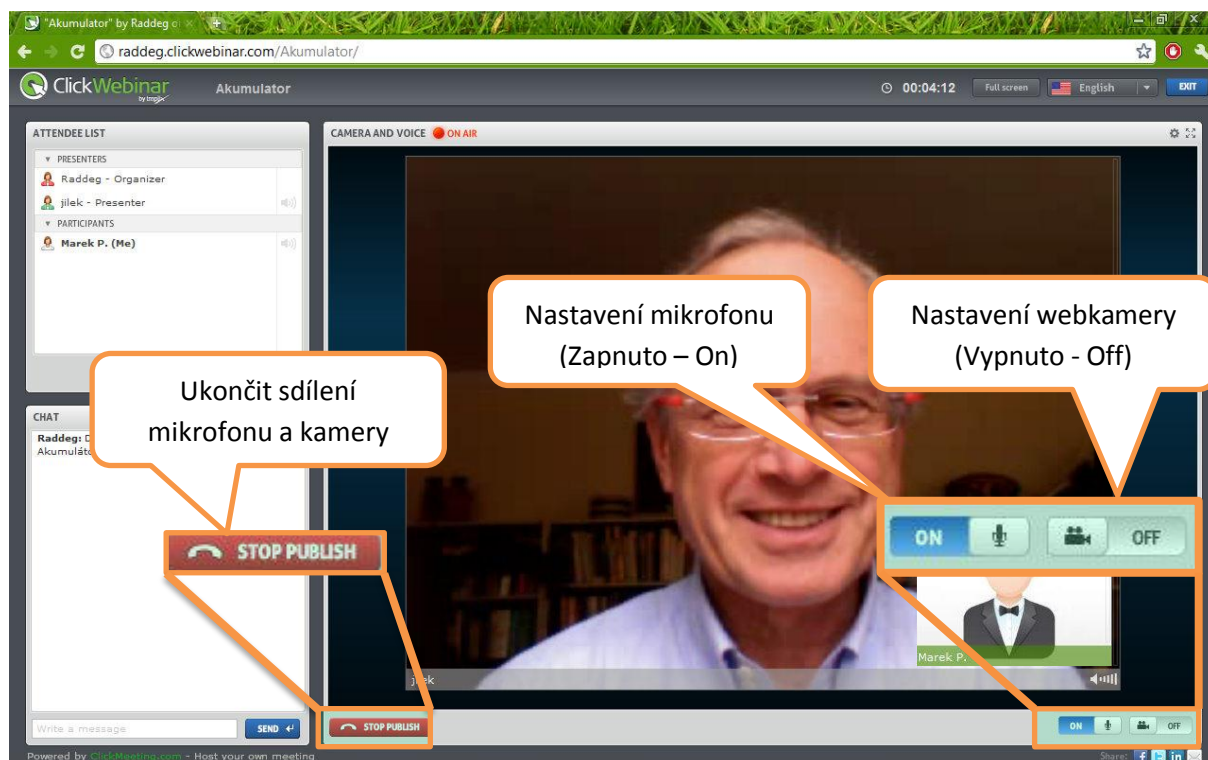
"Akumulator" by Raddeg o ×

raddeg.clickwebinar.com/Akumulator/

ClickWebinar by Implix

Akumulator

00:04:12

Full screen

English

EXIT

ATTENDEE LIST

PRESENTERS

Raddeg - Organizer

jilek - Presenter

PARTICIPANTS

Marek P. (Me)

CHAT

Raddeg: D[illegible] Akumuláto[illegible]

CAMERA AND VOICE

ON AIR

Nastavení mikrofonu (Zapnuto – On)

Nastavení webkamery (Vypnuto - Off)

Ukončit sdílení mikrofonu a kamery

STOP PUBLISH

ON

OFF

Marek P.

jilek

Write a message

SEND

STOP PUBLISH

ON

OFF

Powered by ClickMeeting.com - Host your own meeting

Share: